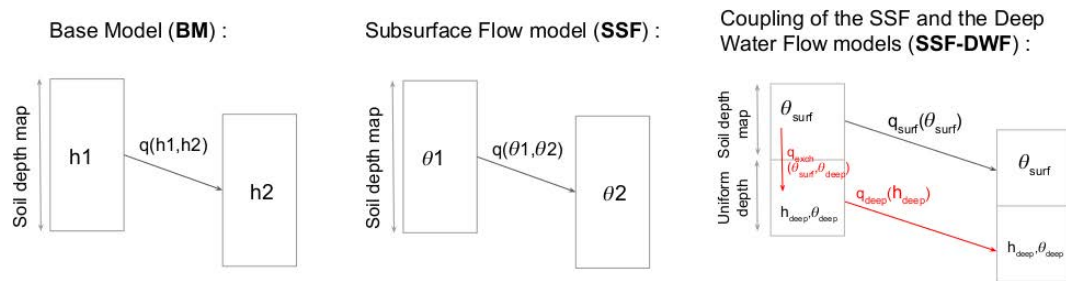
Base Model (**BM**) :

Soil depth map

h1

q(h1,h2)

h2

Subsurface Flow model (**SSF**) :

Soil depth map

$\theta$1

q($\theta$1,$\theta$2)

$\theta$2

Coupling of the SSF and the Deep Water Flow models (**SSF-DWF**) :

Soil depth map

Uniform depth

$\theta_{surf}$

$q_{surf}(\theta_{surf})$

$q_{exch}$ $(\theta_{surf},\theta_{deep})$

$q_{deep}(h_{deep})$

$h_{deep},\theta_{deep}$

$\theta_{surf}$

$h_{deep},\theta_{deep}$